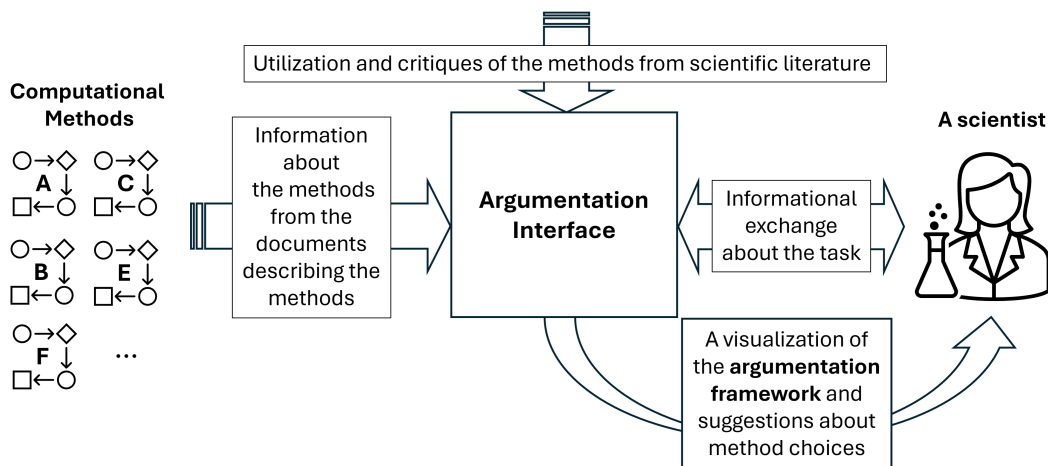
Utilization and critiques of the methods from scientific literature

Computational Methods

A

C

B

E

F

...

Information about the methods from the documents describing the methods

Argumentation Interface

Informational exchange about the task

A scientist

A visualization of the **argumentation framework** and suggestions about method choices